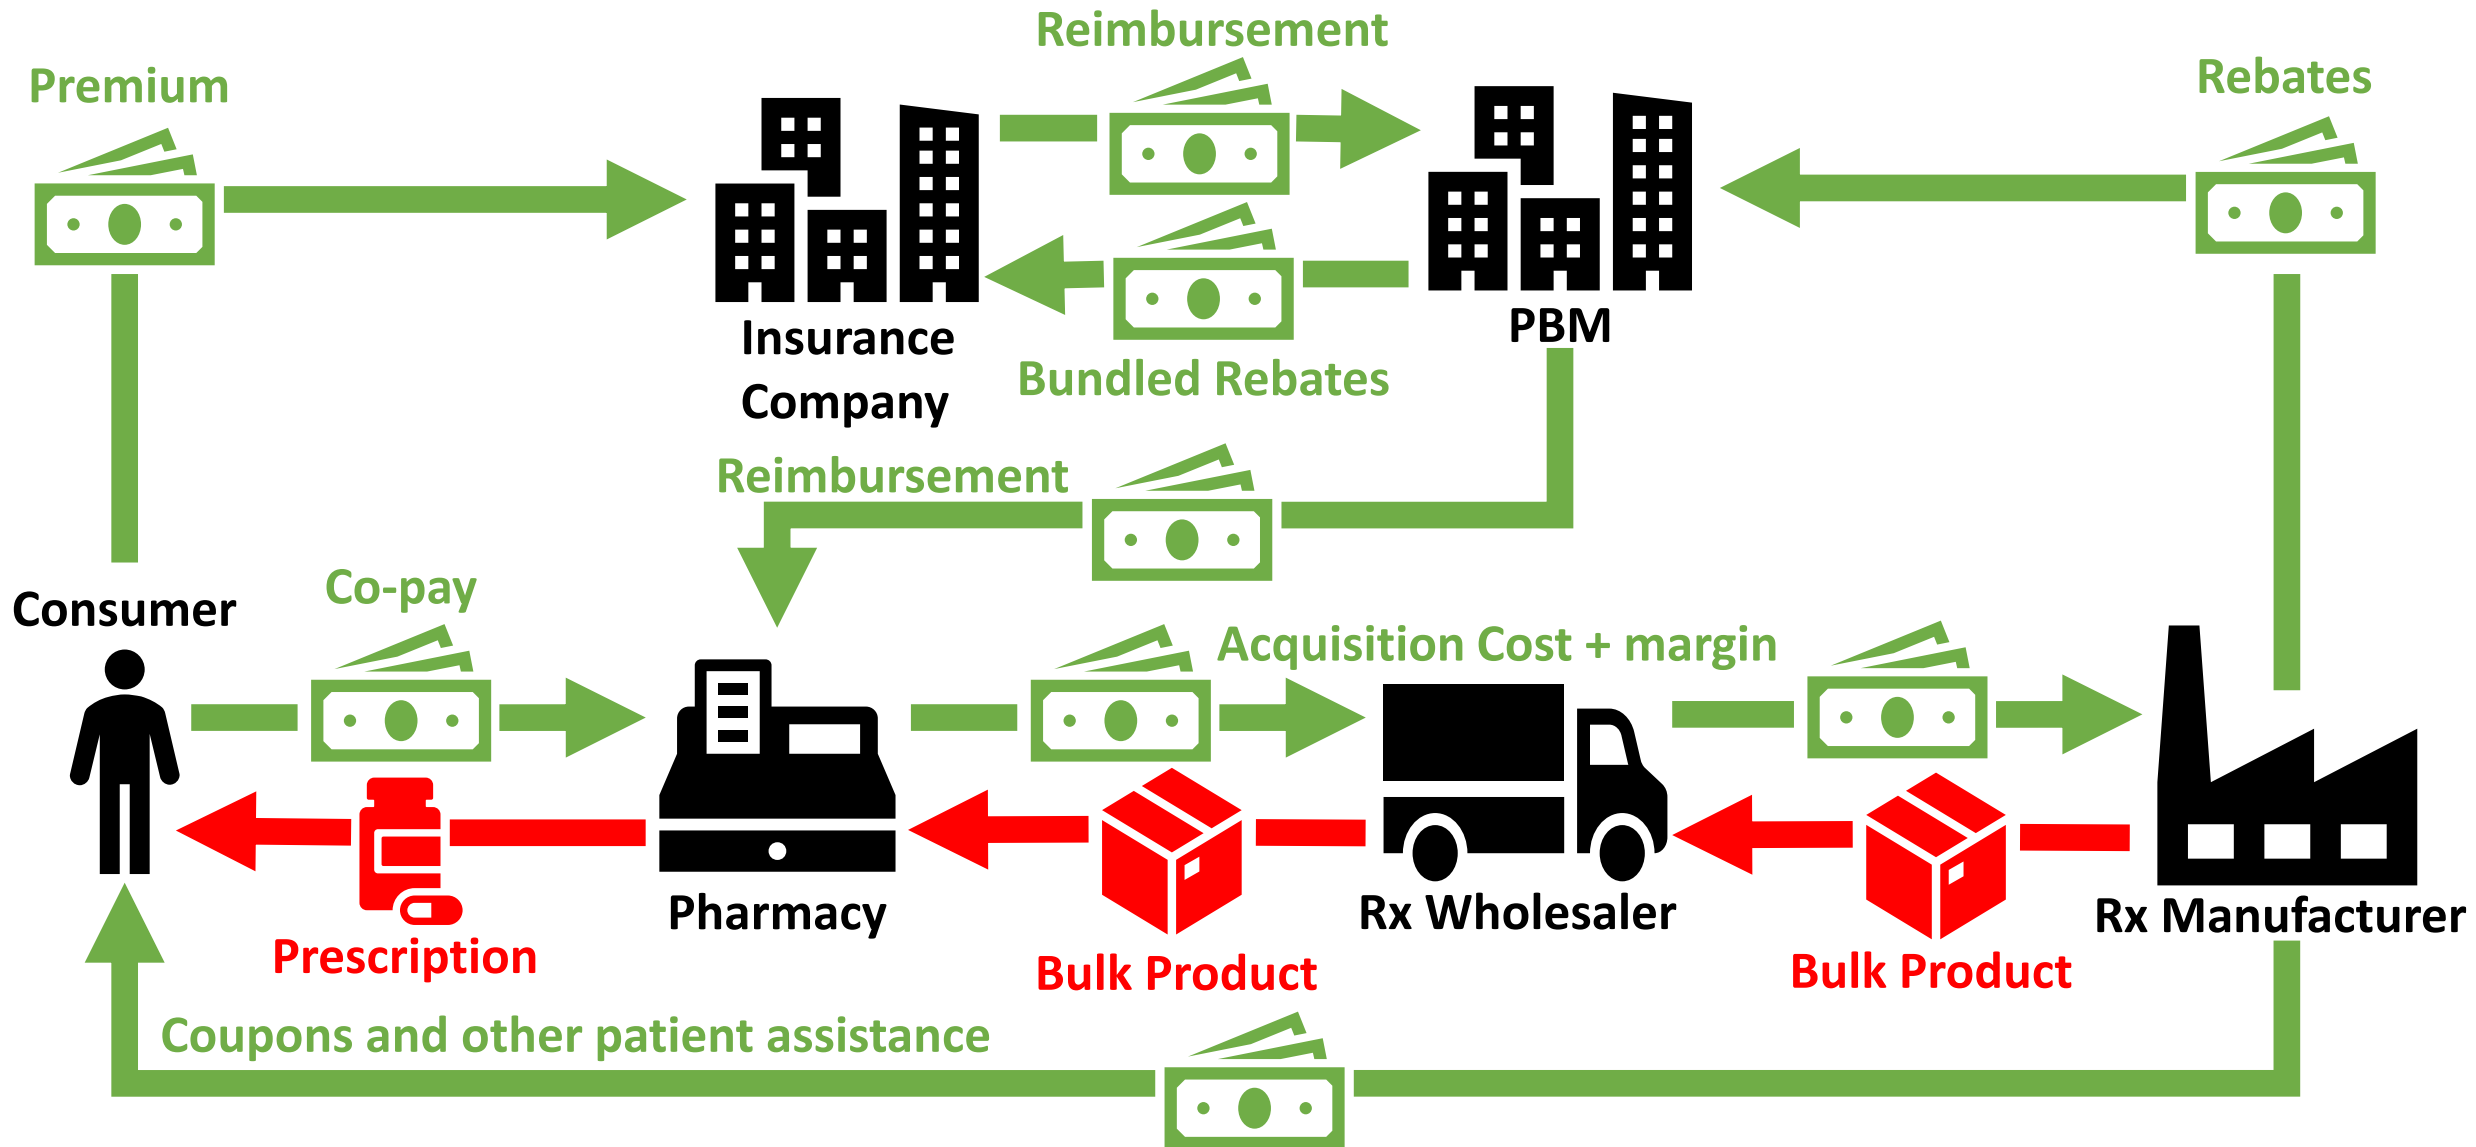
Premium

Reimbursement

Rebates

Insurance Company

Bundled Rebates

PBM

Reimbursement

Consumer

Co-pay

Acquisition Cost + margin

Pharmacy

Rx Wholesaler

Rx Manufacturer

Prescription

Bulk Product

Bulk Product

Coupons and other patient assistance